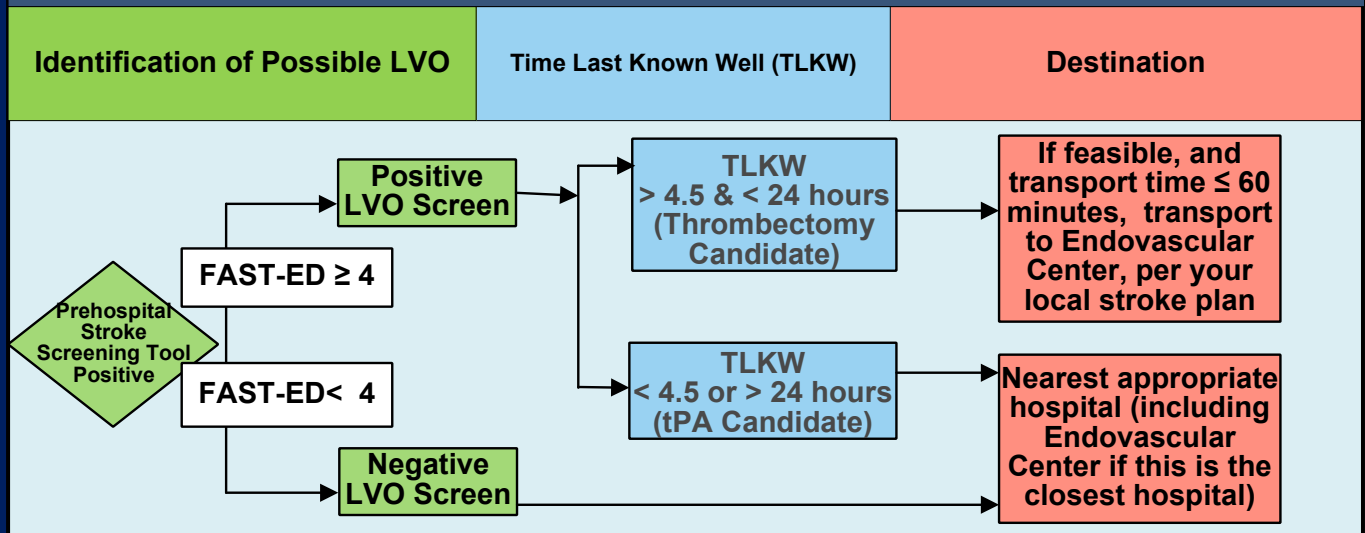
Identification of Possible LVO

Time Last Known Well (TLKW)

Destination

Prehospital Stroke Screening Tool Positive

FAST-ED ≥ 4

FAST-ED< 4

Positive LVO Screen

Negative LVO Screen

TLKW > 4.5 & < 24 hours (Thrombectomy Candidate)

TLKW < 4.5 or > 24 hours (tPA Candidate)

If feasible, and transport time ≤ 60 minutes, transport to Endovascular Center, per your local stroke plan

Nearest appropriate hospital (including Endovascular Center if this is the closest hospital)